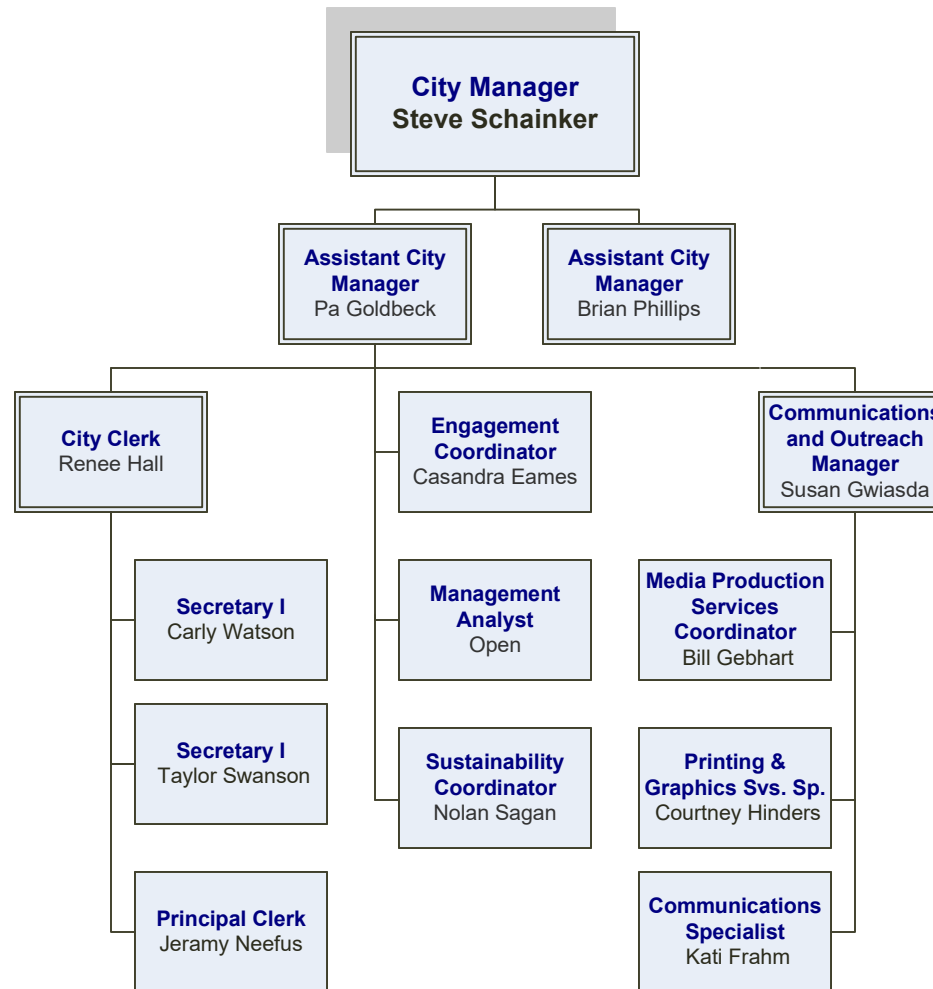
City Manager
Steve Schainker

Assistant City Manager
Pa Goldbeck

Assistant City Manager
Brian Phillips

City Clerk
Renee Hall

Engagement Coordinator
Casandra Eames

Communications and Outreach Manager
Susan Gwiasda

Secretary I
Carly Watson

Management Analyst
Open

Media Production Services Coordinator
Bill Gebhart

Secretary I
Taylor Swanson

Sustainability Coordinator
Nolan Sagan

Printing & Graphics Svs. Sp.
Courtney Hinders

Principal Clerk
Jeramy Neefus

Communications Specialist
Kati Frahm